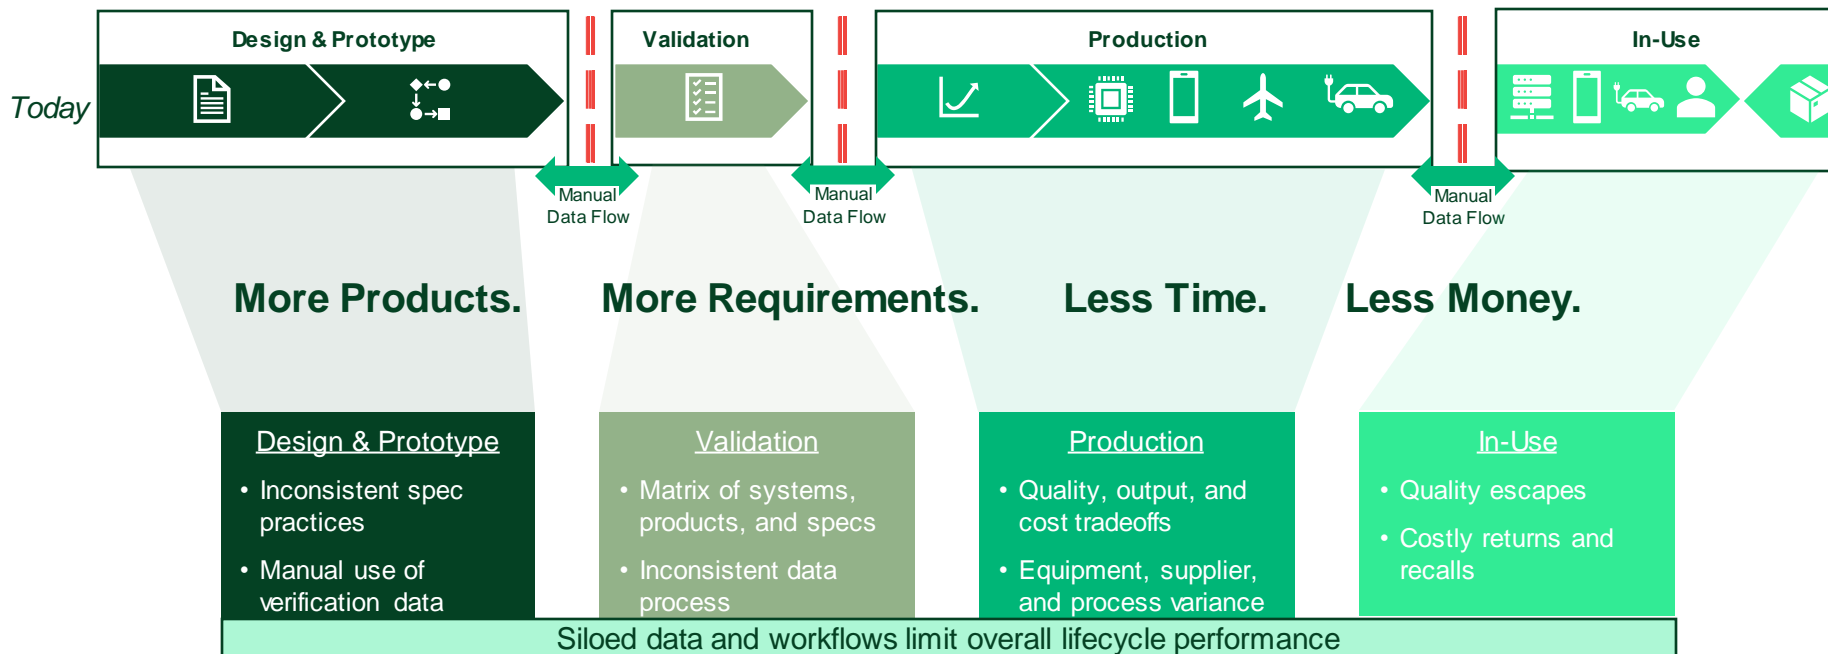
Today

Design & Prototype

Validation

Production

In-Use

Manual Data Flow

Manual Data Flow

Manual Data Flow

More Products. More Requirements. Less Time. Less Money.

Design & Prototype
• Inconsistent spec practices
• Manual use of verification data

Validation
• Matrix of systems, products, and specs
• Inconsistent data process

Production
• Quality, output, and cost tradeoffs
• Equipment, supplier, and process variance

In-Use
• Quality escapes
• Costly returns and recalls

Siloed data and workflows limit overall lifecycle performance